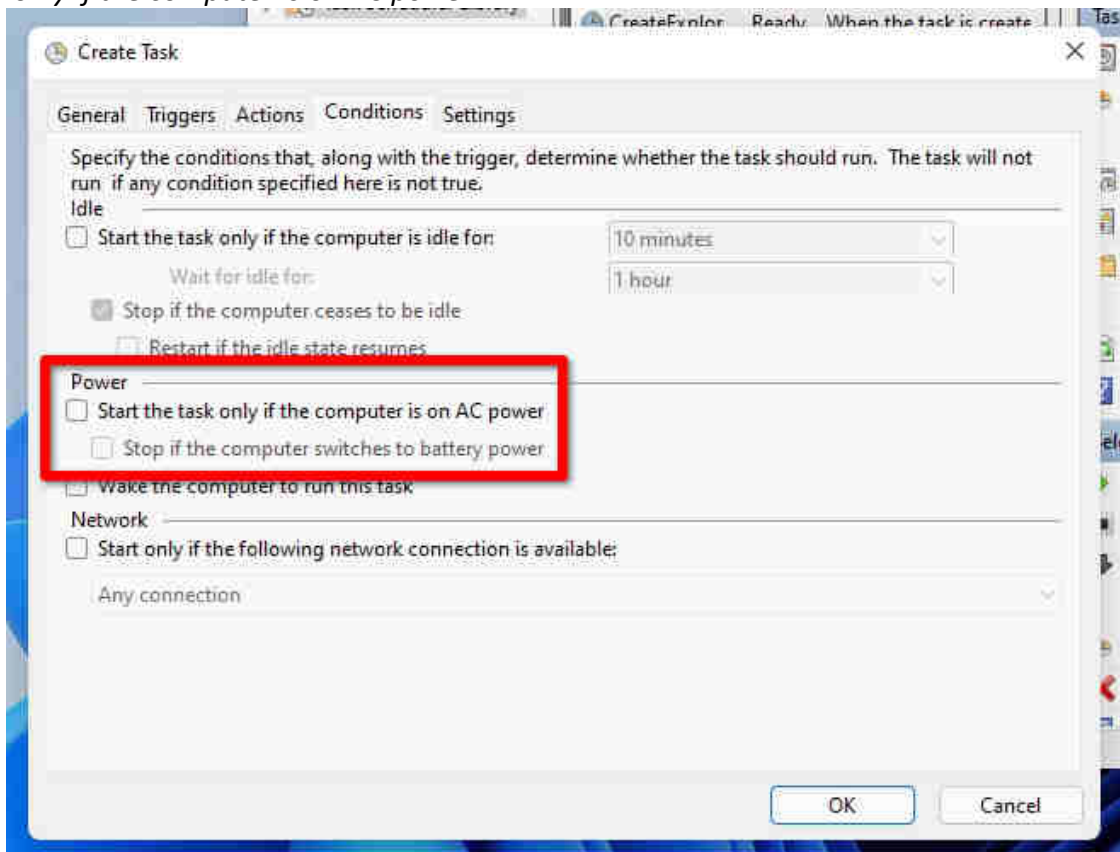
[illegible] CreateExplor Ready When the task is create Tas

Create Task

General Triggers Actions Conditions Settings

Specify the conditions that, along with the trigger, determine whether the task should run. The task will not run if any condition specified here is not true.

Idle

Start the task only if the computer is idle for: 10 minutes

Wait for idle for: 1 hour

Stop if the computer ceases to be idle

Restart if the idle state resumes

Power

Start the task only if the computer is on AC power

Stop if the computer switches to battery power

Wake the computer to run this task

Network

Start only if the following network connection is available:

Any connection

OK Cancel